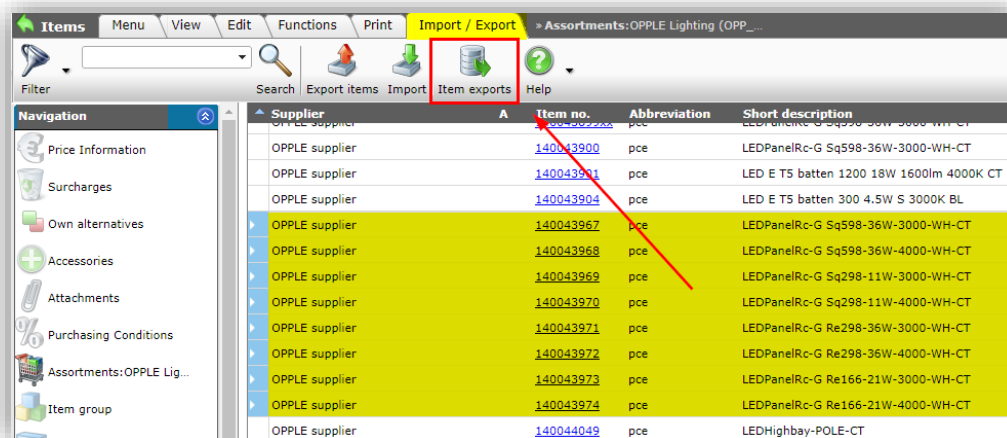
Items | Menu | View | Edit | Functions | Print | Import / Export | » Assortments:OPPLE Lighting (OPP_...

Filter | Search | Export items | Import | Item exports | Help

Navigation

Price Information
Surcharges
Own alternatives
Accessories
Attachments
Purchasing Conditions
Assortments:OPPLE Lig...
Item group

| Supplier | A | Item no. | Abbreviation | Short description |
|---|---|---|---|---|
| OPPLE supplier | | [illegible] | pce | LEDPanelRc-G Sq598-36W-3000-WH-CT |
| OPPLE supplier | | 140043900 | pce | LEDPanelRc-G Sq598-36W-3000-WH-CT |
| OPPLE supplier | | 140043901 | pce | LED E T5 batten 1200 18W 1600lm 4000K CT |
| OPPLE supplier | | 140043904 | pce | LED E T5 batten 300 4.5W S 3000K BL |
| OPPLE supplier | | 140043967 | pce | LEDPanelRc-G Sq598-36W-3000-WH-CT |
| OPPLE supplier | | 140043968 | pce | LEDPanelRc-G Sq598-36W-4000-WH-CT |
| OPPLE supplier | | 140043969 | pce | LEDPanelRc-G Sq298-11W-3000-WH-CT |
| OPPLE supplier | | 140043970 | pce | LEDPanelRc-G Sq298-11W-4000-WH-CT |
| OPPLE supplier | | 140043971 | pce | LEDPanelRc-G Re298-36W-3000-WH-CT |
| OPPLE supplier | | 140043972 | pce | LEDPanelRc-G Re298-36W-4000-WH-CT |
| OPPLE supplier | | 140043973 | pce | LEDPanelRc-G Re166-21W-3000-WH-CT |
| OPPLE supplier | | 140043974 | pce | LEDPanelRc-G Re166-21W-4000-WH-CT |
| OPPLE supplier | | 140044049 | pce | LEDHighbay-POLE-CT |